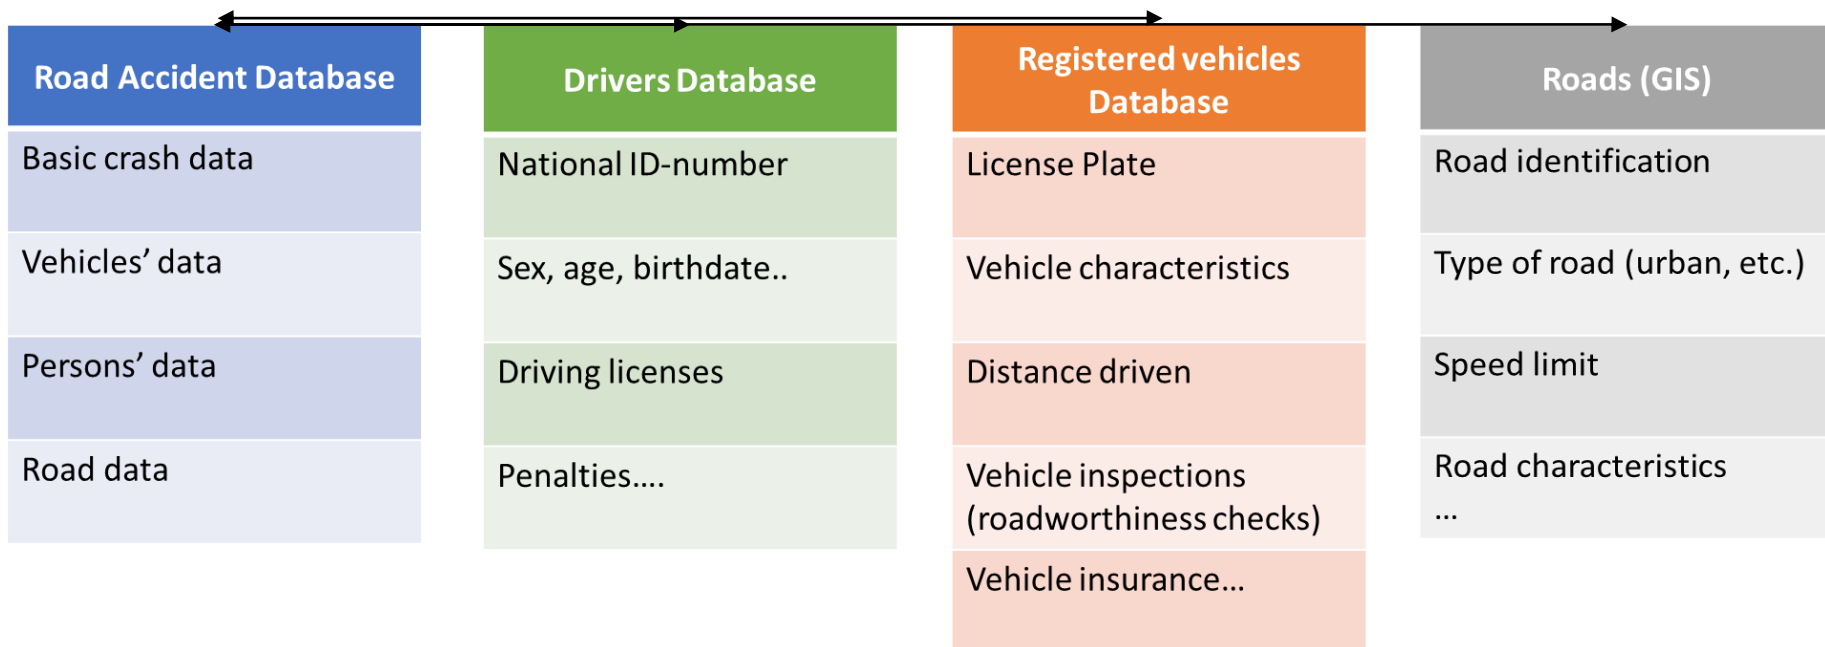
| Road Accident Database | Drivers Database | Registered vehicles Database | Roads (GIS) |
|---|---|---|---|
| Basic crash data | National ID-number | License Plate | Road identification |
| Vehicles' data | Sex, age, birthdate.. | Vehicle characteristics | Type of road (urban, etc.) |
| Persons' data | Driving licenses | Distance driven | Speed limit |
| Road data | Penalties.... | Vehicle inspections (roadworthiness checks) | Road characteristics ... |
| | | Vehicle insurance... | |